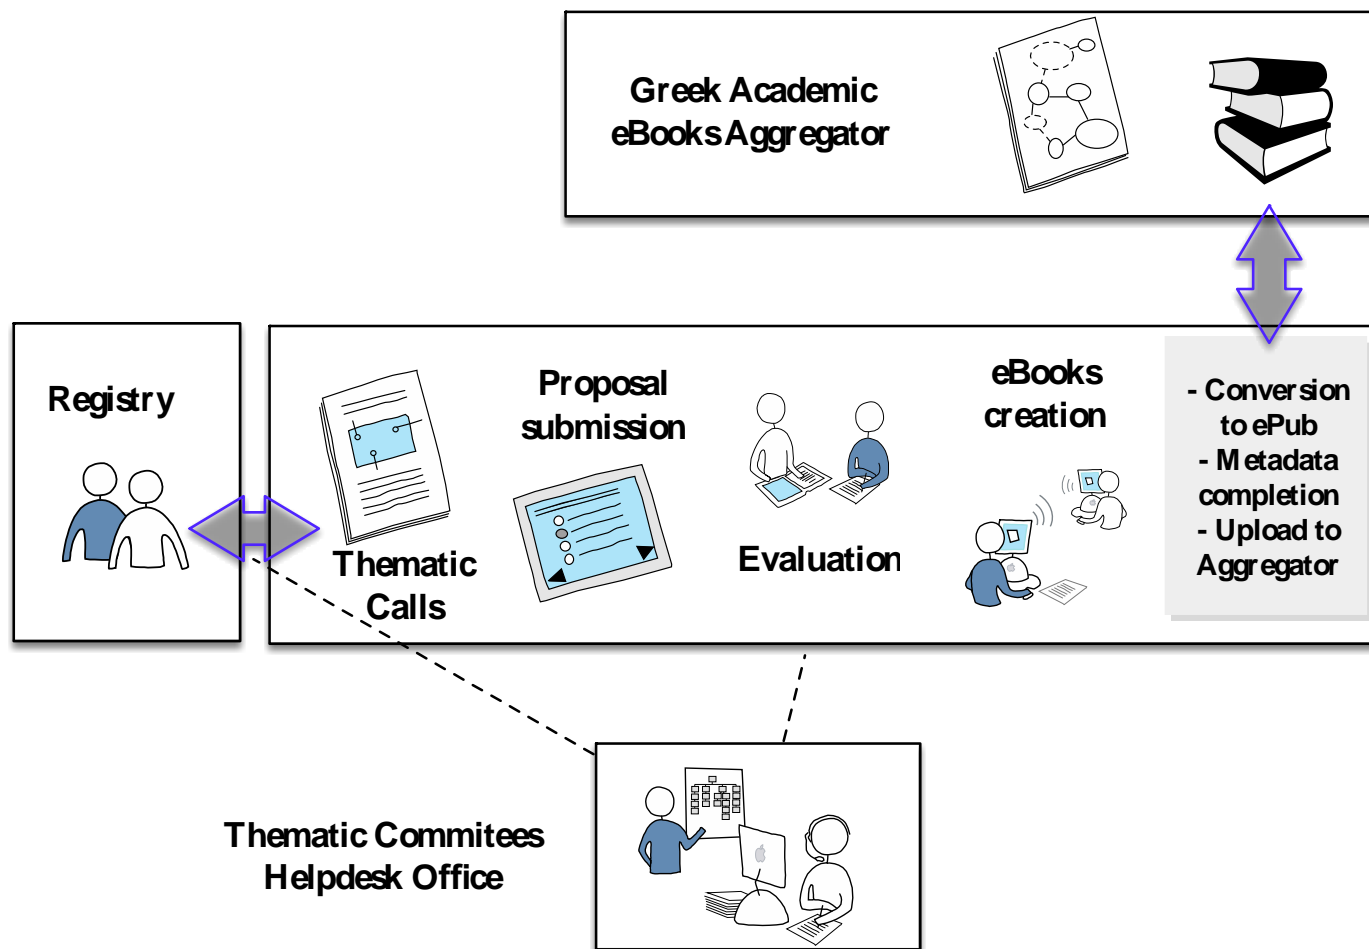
Greek Academic eBooks Aggregator

Registry

Thematic Calls

Proposal submission

Evaluation

eBooks creation

- Conversion to ePub
- Metadata completion
- Upload to Aggregator

Thematic Commitees Helpdesk Office